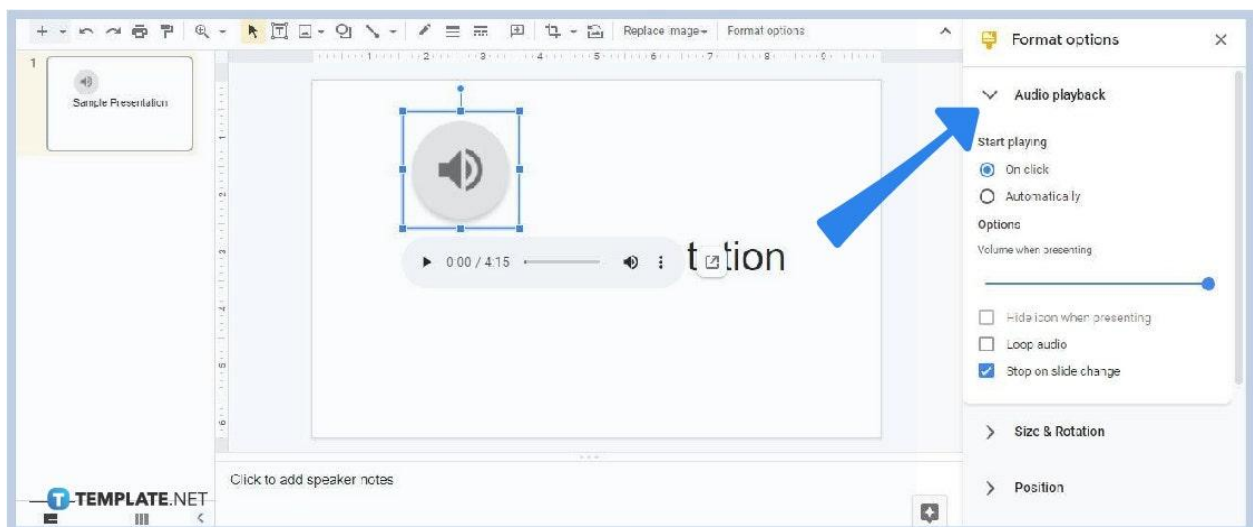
Replace image Format options

1

Sample Presentation

0:00 / 4:15

t tion

Click to add speaker notes

TEMPLATE.NET

Format options

Audio playback

Start playing

On click

Automatically

Options

Volume when presenting

Hide icon when presenting

Loop audio

Stop on slide change

Size & Rotation

Position